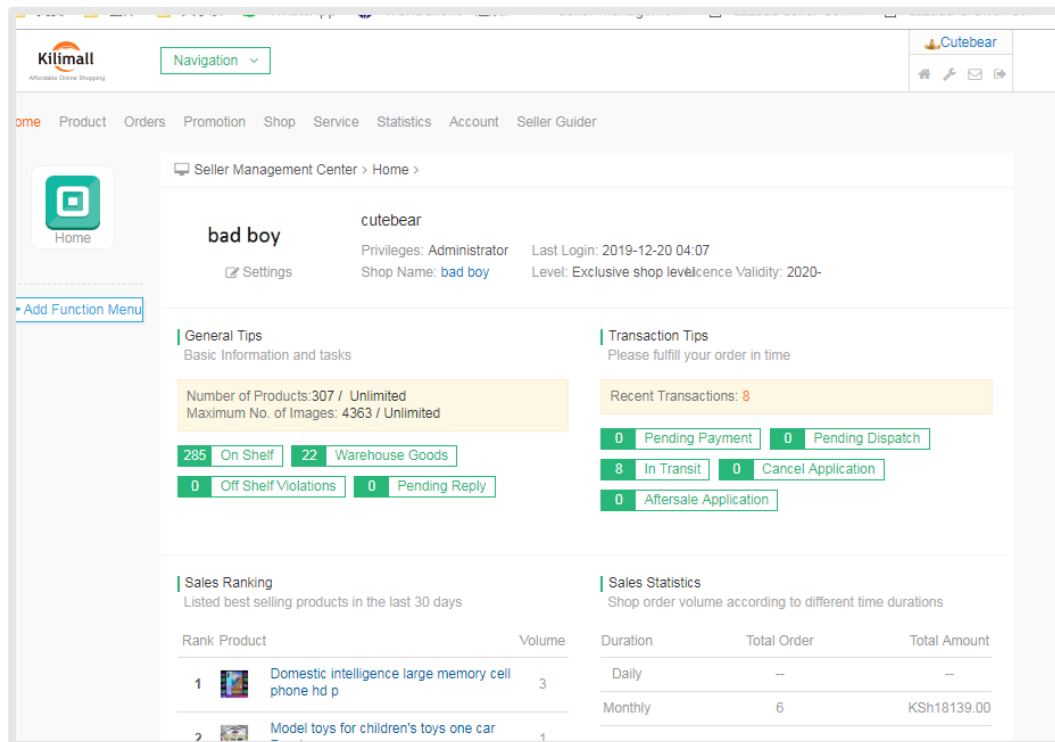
Kilimall
Affordable Online Shopping

Navigation

Cutebear

ome Product Orders Promotion Shop Service Statistics Account Seller Guider

Home

Add Function Menu

Seller Management Center > Home >

bad boy

Settings

cutebear
Privileges: Administrator Last Login: 2019-12-20 04:07
Shop Name: bad boy Level: Exclusive shop levelicence Validity: 2020-

General Tips
Basic Information and tasks

Number of Products:307 / Unlimited
Maximum No. of Images: 4363 / Unlimited

285 On Shelf 22 Warehouse Goods
0 Off Shelf Violations 0 Pending Reply

Transaction Tips
Please fulfill your order in time

Recent Transactions: 8

0 Pending Payment 0 Pending Dispatch
8 In Transit 0 Cancel Application
0 Aftersale Application

Sales Ranking
Listed best selling products in the last 30 days

| Rank | Product | Volume |
|---|---|---|
| 1 | Domestic intelligence large memory cell phone hd p | 3 |
| 2 | Model toys for children's toys one car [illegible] | 1 |

Sales Statistics
Shop order volume according to different time durations

| Duration | Total Order | Total Amount |
|---|---|---|
| Daily | -- | -- |
| Monthly | 6 | KSh18139.00 |